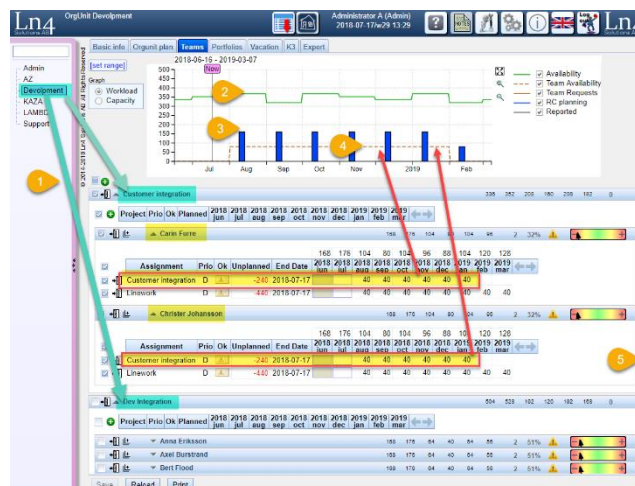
Ln4 Solutions AB

OrgUnit Devolpment

Administrator A (Admin)
2018-07-17w29 13:29

Admin
AZ
Devolpment
KAZA
LAMBD
Support

Basic info | Orgunit plan | Teams | Portfolios | Vacation | K3 | Expert

[set range]

Graph
Workload
Capacity

2018-06-16 - 2019-03-07

Nov

500
450
400
350
300
250
200
150
100
50
0

Jul Aug Sep Oct Nov 2019 Feb

Availability
Team Availability
Team Requests
RC planning
Reported

© 2014-2018 Ln4 Solutions AB. All rights reserved

1
2
3
4
5

Customer integration

335 352 200 200 200 192 0

| Project | Prio | Ok | Planned | 2018 jun | 2018 jul | 2018 aug | 2018 sep | 2018 oct | 2018 nov | 2018 dec | 2019 jan | 2019 feb | 2019 mar |
|---|---|---|---|---|---|---|---|---|---|---|---|---|---|

Carin Forre 168 176 104 80 104 96 2 32%

| Assignment | Prio | Ok | Unplanned | End Date | 168 2018 jun | 176 2018 jul | 104 2018 aug | 80 2018 sep | 104 2018 oct | 96 2018 nov | 80 2018 dec | 104 2019 jan | 120 2019 feb | 128 2019 mar |
|---|---|---|---|---|---|---|---|---|---|---|---|---|---|---|
| Customer integration | D | | -240 | 2018-07-17 | | | 40 | 40 | 40 | 40 | 40 | 40 | | |
| Linework | D | | -440 | 2018-07-17 | | | 40 | 40 | 40 | 40 | 40 | 40 | 40 | 40 |

Christer Johansson 168 176 104 80 104 96 2 32%

| Assignment | Prio | Ok | Unplanned | End Date | 168 2018 jun | 176 2018 jul | 104 2018 aug | 80 2018 sep | 104 2018 oct | 96 2018 nov | 80 2018 dec | 104 2019 jan | 120 2019 feb | 128 2019 mar |
|---|---|---|---|---|---|---|---|---|---|---|---|---|---|---|
| Customer integration | D | | -240 | 2018-07-17 | | | 40 | 40 | 40 | 40 | 40 | 40 | | |
| Linework | D | | -440 | 2018-07-17 | | | 40 | 40 | 40 | 40 | 40 | 40 | 40 | 40 |

Dev Integration

504 528 162 120 162 169 0

| Project | Prio | Ok | Planned | 2018 jun | 2018 jul | 2018 aug | 2018 sep | 2018 oct | 2018 nov | 2018 dec | 2019 jan | 2019 feb | 2019 mar |
|---|---|---|---|---|---|---|---|---|---|---|---|---|---|

Anna Eriksson 168 176 64 40 64 56 2 51%
Axel Burstrand 168 176 64 40 64 56 2 51%
Bert Flood 168 176 64 40 64 56 2 51%

Save | Reload | Print